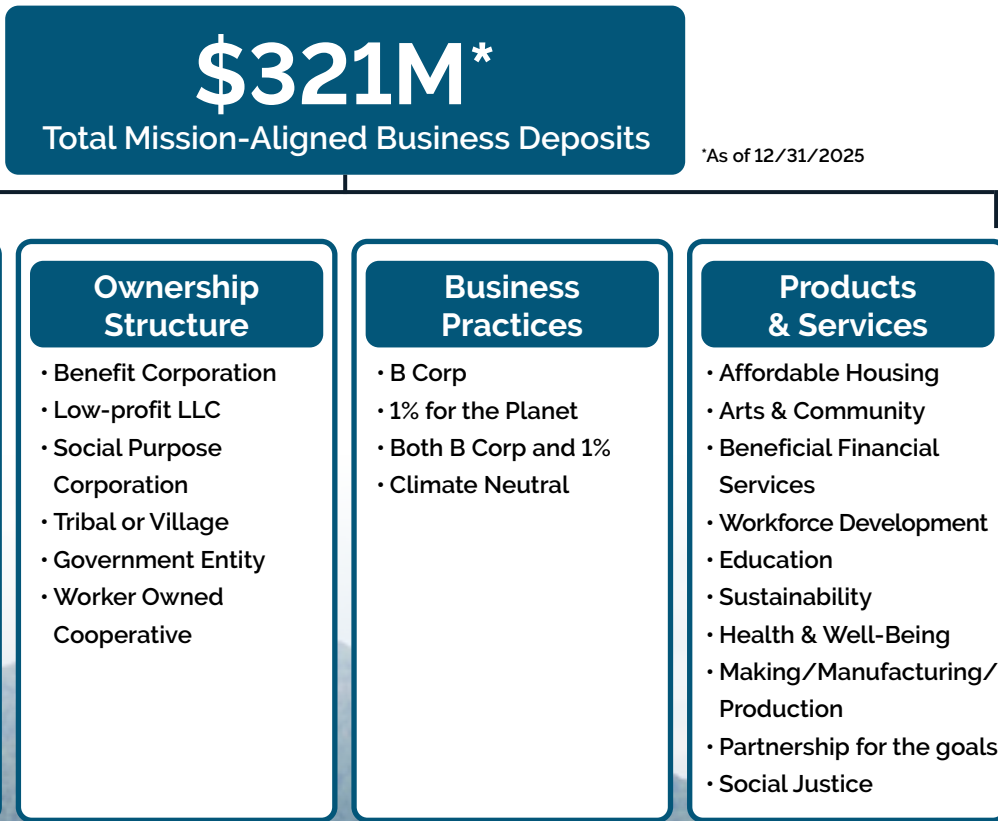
$321M*
Total Mission-Aligned Business Deposits

*As of 12/31/2025

Ownership Structure
• Benefit Corporation
• Low-profit LLC
• Social Purpose Corporation
• Tribal or Village
• Government Entity
• Worker Owned Cooperative

Business Practices
• B Corp
• 1% for the Planet
• Both B Corp and 1%
• Climate Neutral

Products & Services
• Affordable Housing
• Arts & Community
• Beneficial Financial Services
• Workforce Development
• Education
• Sustainability
• Health & Well-Being
• Making/Manufacturing/ Production
• Partnership for the goals
• Social Justice